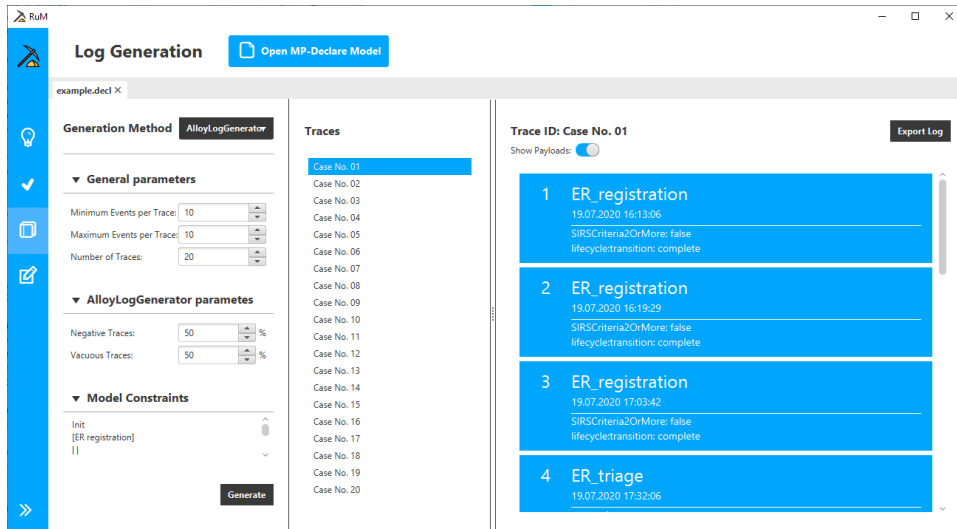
RuM

Log Generation

Open MP-Declare Model

example.decl ×

Generation Method AlloyLogGenerator

▼ General parameters

Minimum Events per Trace: 10

Maximum Events per Trace: 10

Number of Traces: 20

▼ AlloyLogGenerator parametes

Negative Traces: 50 %

Vacuous Traces: 50 %

▼ Model Constraints

Init
[ER registration]
| |

Generate

Traces

Case No. 01
Case No. 02
Case No. 03
Case No. 04
Case No. 05
Case No. 06
Case No. 07
Case No. 08
Case No. 09
Case No. 10
Case No. 11
Case No. 12
Case No. 13
Case No. 14
Case No. 15
Case No. 16
Case No. 17
Case No. 18
Case No. 19
Case No. 20

Trace ID: Case No. 01

Export Log

Show Payloads:

1 ER_registration
19.07.2020 16:13:06
SIRSCriteria2OrMore: false
lifecycle:transition: complete

2 ER_registration
19.07.2020 16:19:29
SIRSCriteria2OrMore: false
lifecycle:transition: complete

3 ER_registration
19.07.2020 17:03:42
SIRSCriteria2OrMore: false
lifecycle:transition: complete

4 ER_triage
19.07.2020 17:32:06